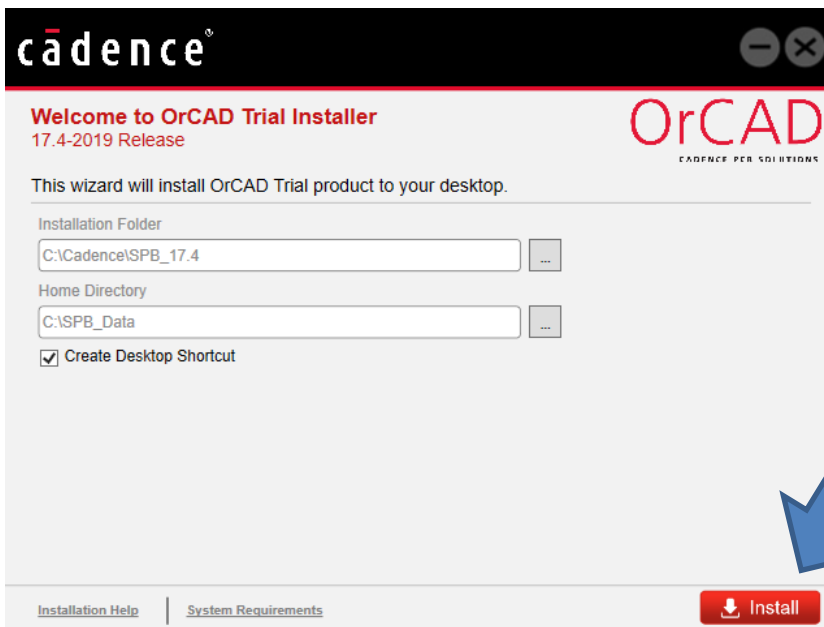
cādence®

Welcome to OrCAD Trial Installer
17.4-2019 Release

OrCAD
CADENCE PCB SOLUTIONS

This wizard will install OrCAD Trial product to your desktop.

Installation Folder
C:\Cadence\SPB_17.4
...

Home Directory
C:\SPB_Data
...

Create Desktop Shortcut

Installation Help | System Requirements

Install